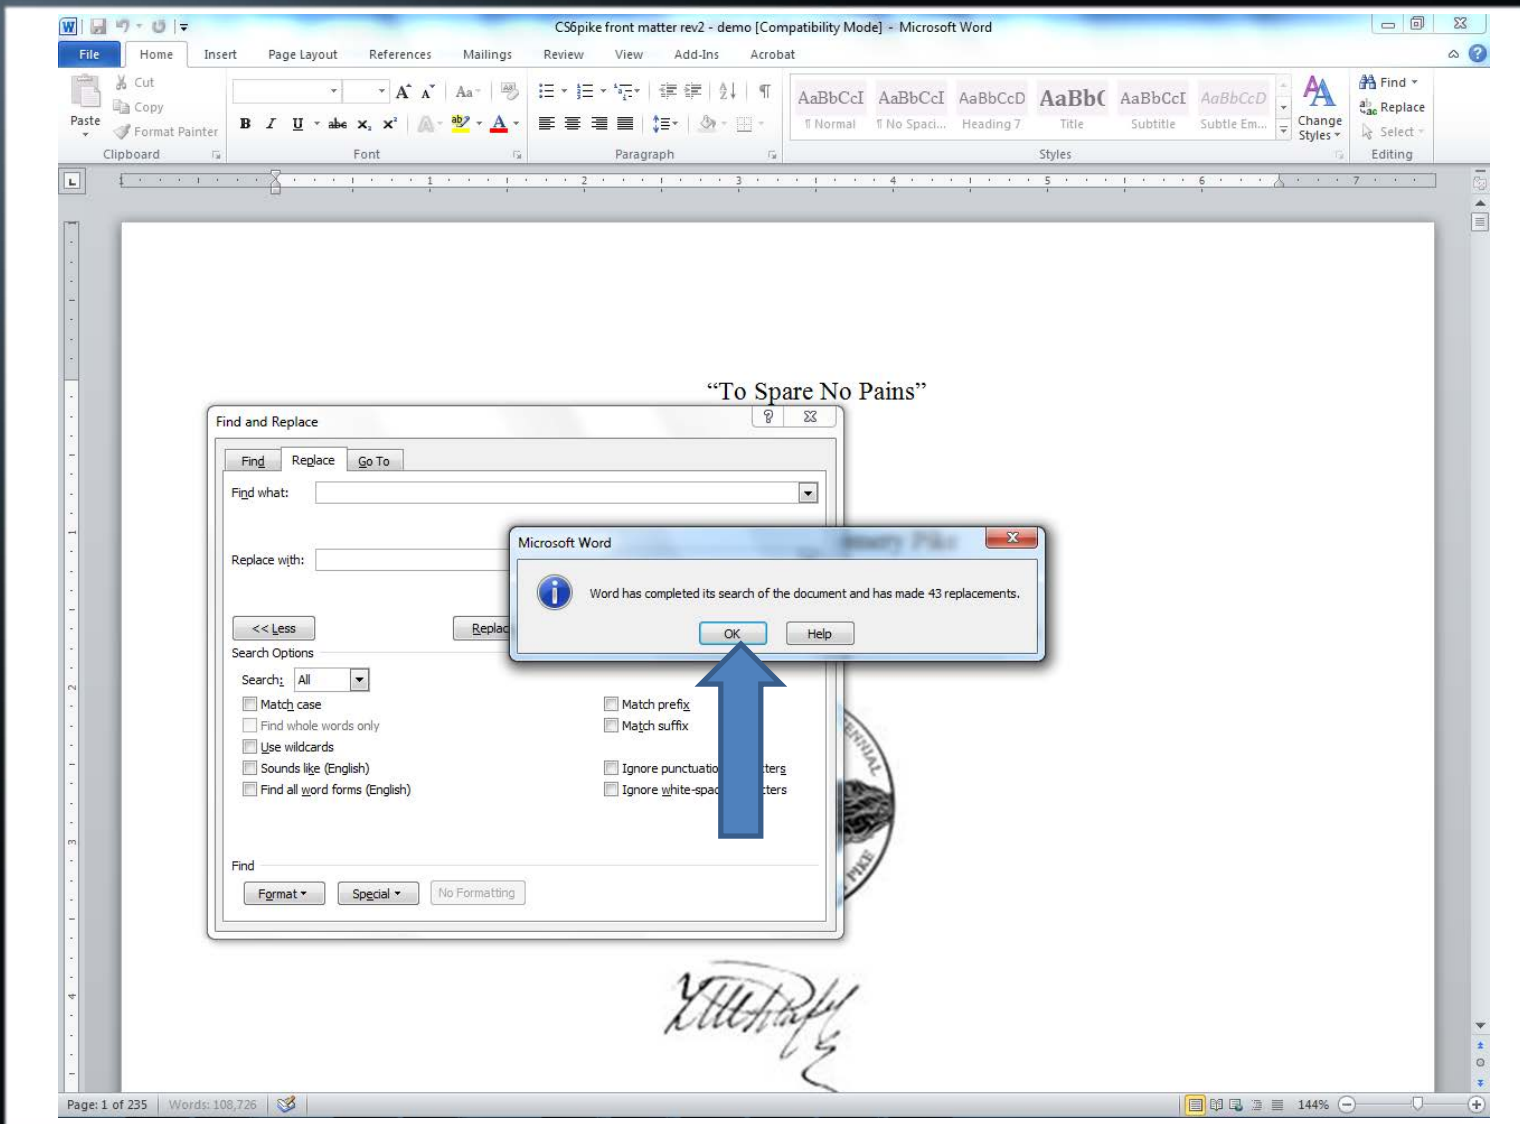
CS6pike front matter rev2 - demo [Compatibility Mode] - Microsoft Word

File Home Insert Page Layout References Mailings Review View Add-Ins Acrobat

Cut
Copy
Paste
Format Painter
Clipboard

B I U abc $x_2$ $x^2$
Font

Paragraph

AaBbCcI ¶ Normal
AaBbCcI ¶ No Spaci...
AaBbCcD Heading 7
AaBb( Title
AaBbCcI Subtitle
AaBbCcD Subtle Em...
Change Styles
Styles

Find
Replace
Select
Editing

"To Spare No Pains"

Find and Replace

Find Replace Go To

Find what:

Replace with:

<< Less
Replac

Search Options
Search: All
Match case
Find whole words only
Use wildcards
Sounds like (English)
Find all word forms (English)

Match prefix
Match suffix
Ignore punctuatio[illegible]ters
Ignore white-spac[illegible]ters

Find
Format ▾
Special ▾
No Formatting

Microsoft Word

Word has completed its search of the document and has made 43 replacements.

OK
Help

Page: 1 of 235 Words: 108,726 144%